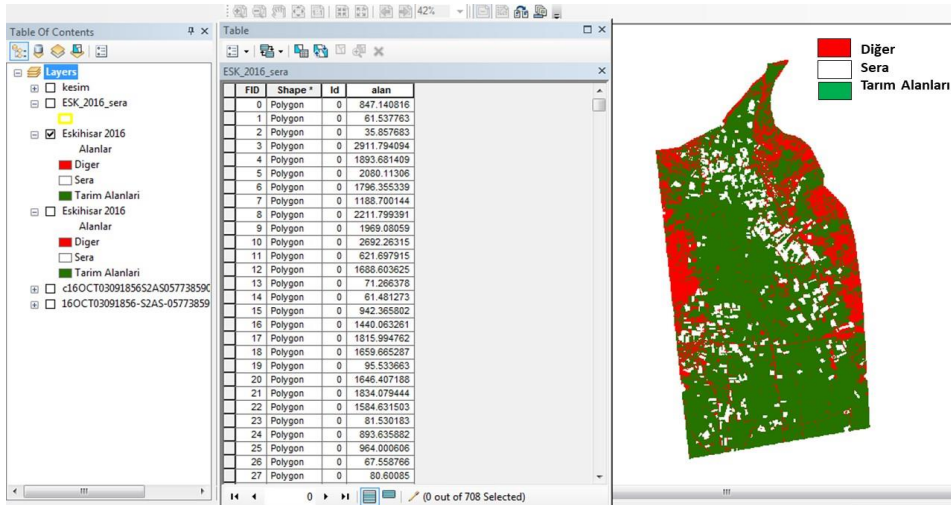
42%

Table Of Contents

Layers
kesim
ESK_2016_sera
Eskihisar 2016
Alanlar
Diger
Sera
Tarim Alanlari
Eskihisar 2016
Alanlar
Diger
Sera
Tarim Alanlari
c16OCT03091856S2AS0577385900
16OCT03091856-S2AS-05773859

Table

ESK_2016_sera

| FID | Shape * | Id | alan |
|---|---|---|---|
| 0 | Polygon | 0 | 847.140816 |
| 1 | Polygon | 0 | 61.537763 |
| 2 | Polygon | 0 | 35.857683 |
| 3 | Polygon | 0 | 2911.794094 |
| 4 | Polygon | 0 | 1893.681409 |
| 5 | Polygon | 0 | 2080.11306 |
| 6 | Polygon | 0 | 1796.355339 |
| 7 | Polygon | 0 | 1188.700144 |
| 8 | Polygon | 0 | 2211.799391 |
| 9 | Polygon | 0 | 1969.08059 |
| 10 | Polygon | 0 | 2692.26315 |
| 11 | Polygon | 0 | 621.697915 |
| 12 | Polygon | 0 | 1688.603625 |
| 13 | Polygon | 0 | 71.266378 |
| 14 | Polygon | 0 | 61.481273 |
| 15 | Polygon | 0 | 942.365802 |
| 16 | Polygon | 0 | 1440.063261 |
| 17 | Polygon | 0 | 1815.994762 |
| 18 | Polygon | 0 | 1659.665287 |
| 19 | Polygon | 0 | 95.533663 |
| 20 | Polygon | 0 | 1646.407188 |
| 21 | Polygon | 0 | 1834.079444 |
| 22 | Polygon | 0 | 1584.631503 |
| 23 | Polygon | 0 | 81.530183 |
| 24 | Polygon | 0 | 893.635882 |
| 25 | Polygon | 0 | 964.000606 |
| 26 | Polygon | 0 | 67.558766 |
| 27 | Polygon | 0 | 80.60085 |

0 (0 out of 708 Selected)

Diğer
Sera
Tarım Alanları